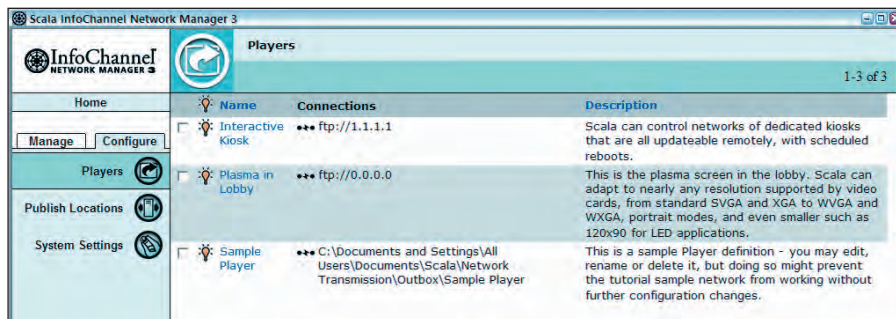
Scala InfoChannel Network Manager 3

InfoChannel
NETWORK MANAGER 3

Players

1-3 of 3

Home

Manage | Configure

Players

Publish Locations

System Settings

| | Name | Connections | Description |
|---|---|---|---|
| | Interactive Kiosk | ftp://1.1.1.1 | Scala can control networks of dedicated kiosks that are all updateable remotely, with scheduled reboots. |
| | Plasma in Lobby | ftp://0.0.0.0 | This is the plasma screen in the lobby. Scala can adapt to nearly any resolution supported by video cards, from standard SVGA and XGA to WVGA and WXGA, portrait modes, and even smaller such as 120x90 for LED applications. |
| | Sample Player | C:\Documents and Settings\All Users\Documents\Scala\Network Transmission\Outbox\Sample Player | This is a sample Player definition - you may edit, rename or delete it, but doing so might prevent the tutorial sample network from working without further configuration changes. |